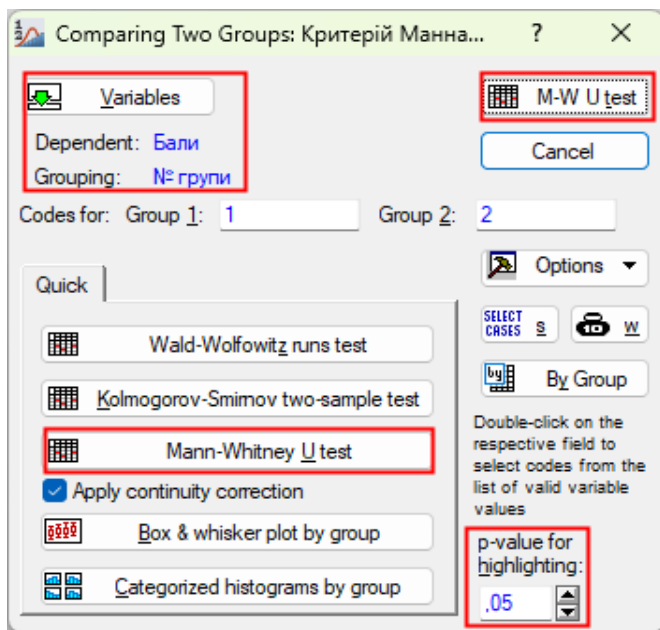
Comparing Two Groups: Критерій Манна...

?

Variables

Dependent: Бали

Grouping: № групи

M-W U test

Cancel

Codes for: Group 1: 1

Group 2: 2

Options

Quick

Wald-Wolfowitz runs test

Kolmogorov-Smirnov two-sample test

Mann-Whitney U test

Apply continuity correction

Box & whisker plot by group

Categorized histograms by group

SELECT CASES S

W

By Group

Double-click on the respective field to select codes from the list of valid variable values

p-value for highlighting:

,05